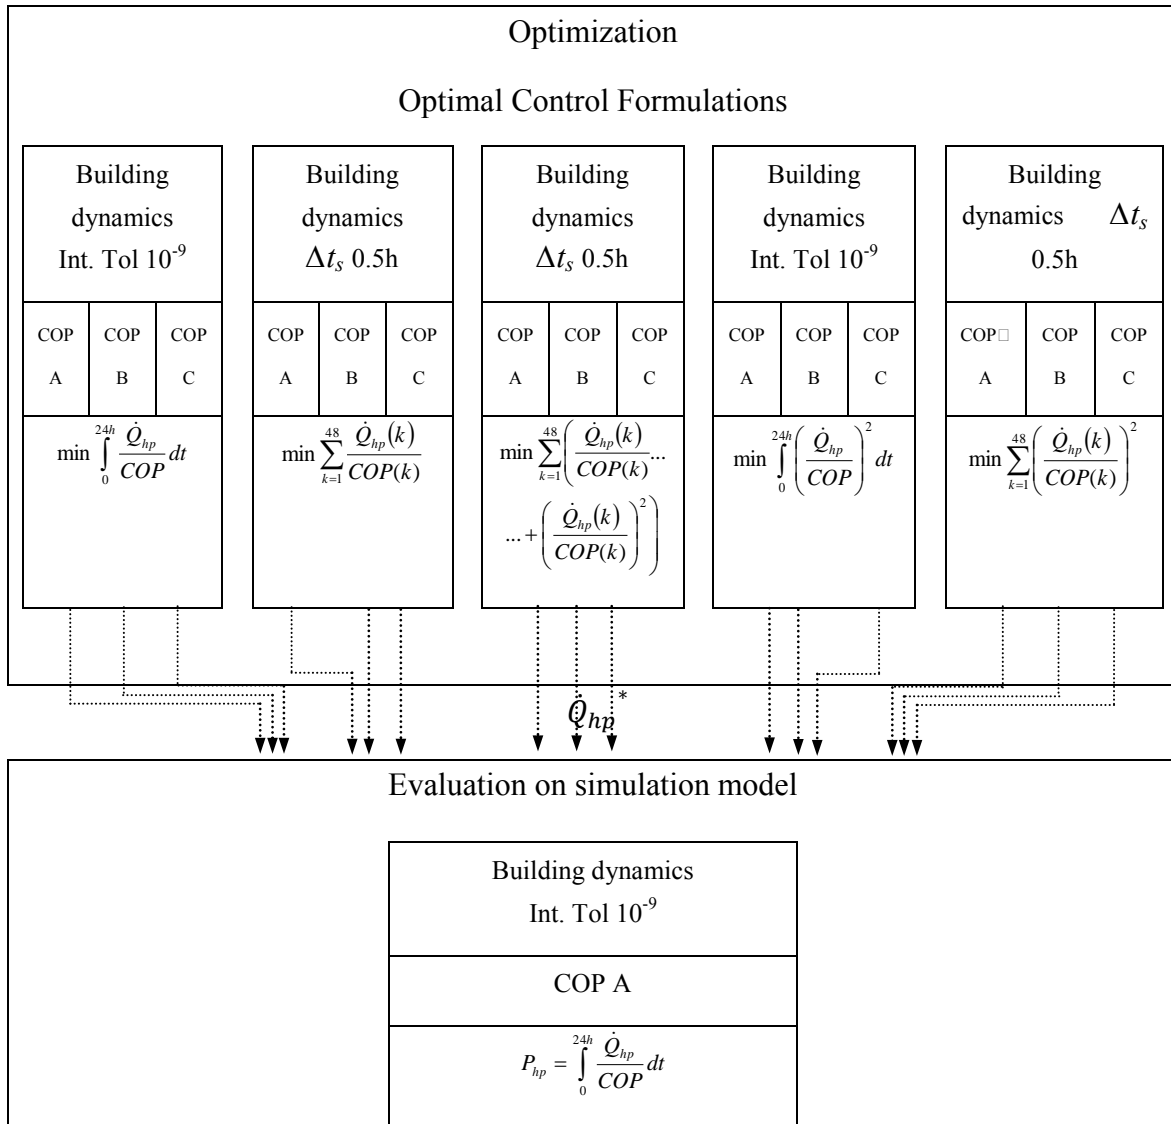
Optimization

Optimal Control Formulations

Building dynamics Int. Tol $10^{-9}$

| COP A | COP B | COP C |
|---|---|---|

$\min \int_0^{24h} \frac{\dot{Q}_{hp}}{COP} dt$

Building dynamics $\Delta t_s$ 0.5h

| COP A | COP B | COP C |
|---|---|---|

$\min \sum_{k=1}^{48} \frac{\dot{Q}_{hp}(k)}{COP(k)}$

Building dynamics $\Delta t_s$ 0.5h

| COP A | COP B | COP C |
|---|---|---|

$\min \sum_{k=1}^{48} \left( \frac{\dot{Q}_{hp}(k)}{COP(k)} ... ... + \left( \frac{\dot{Q}_{hp}(k)}{COP(k)} \right)^2 \right)$

Building dynamics Int. Tol $10^{-9}$

| COP A | COP B | COP C |
|---|---|---|

$\min \int_0^{24h} \left( \frac{\dot{Q}_{hp}}{COP} \right)^2 dt$

Building dynamics $\Delta t_s$ 0.5h

| COP□ A | COP B | COP C |
|---|---|---|

$\min \sum_{k=1}^{48} \left( \frac{\dot{Q}_{hp}(k)}{COP(k)} \right)^2$

$\dot{Q}_{hp}^*$

Evaluation on simulation model

Building dynamics Int. Tol $10^{-9}$

COP A

$P_{hp} = \int_0^{24h} \frac{\dot{Q}_{hp}}{COP} dt$